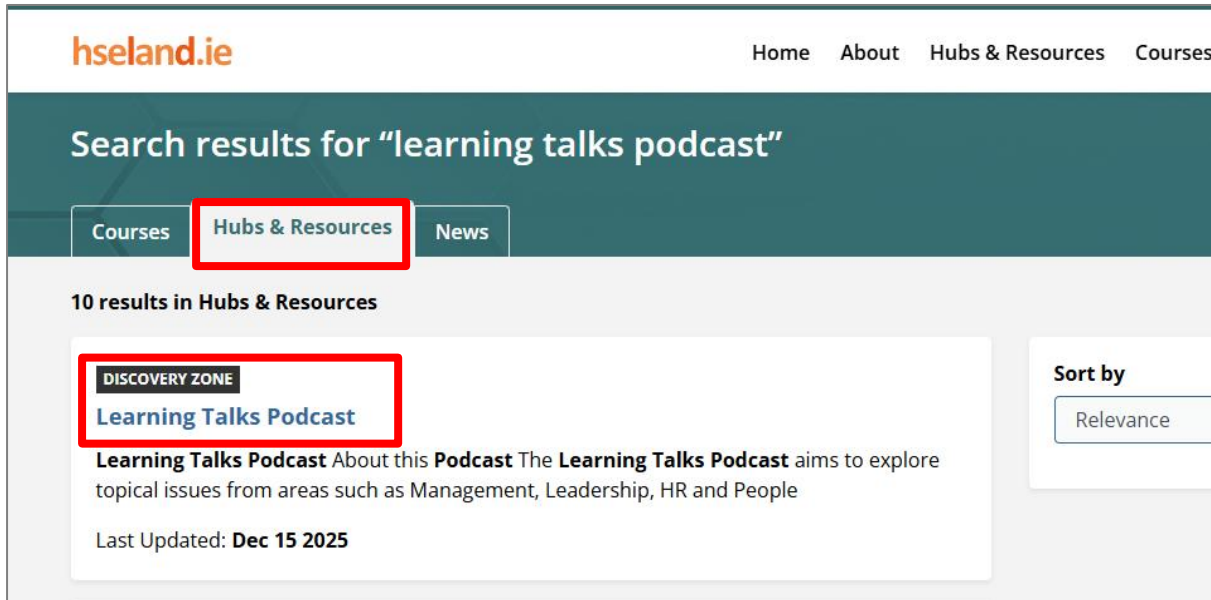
hseland.ie

Home About Hubs & Resources Courses

Search results for “learning talks podcast”

Courses Hubs & Resources News

10 results in Hubs & Resources

DISCOVERY ZONE

Learning Talks Podcast

Learning Talks Podcast About this Podcast The Learning Talks Podcast aims to explore topical issues from areas such as Management, Leadership, HR and People

Last Updated: Dec 15 2025

Sort by

Relevance